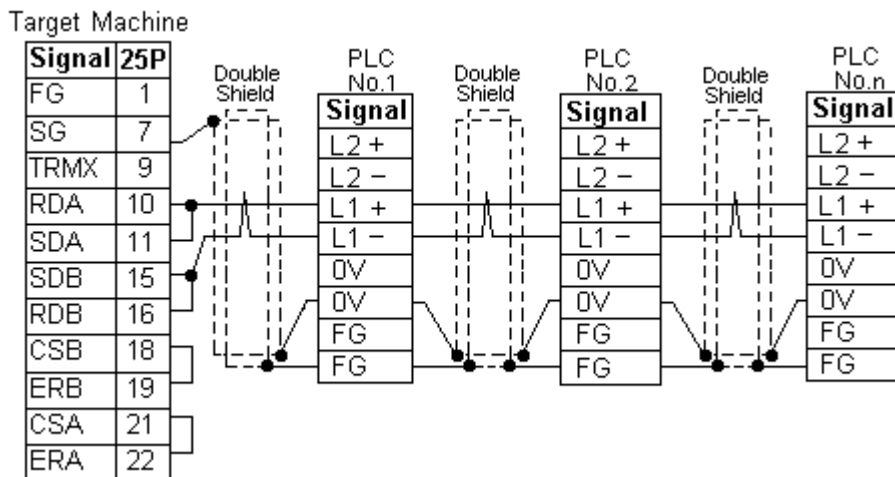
Target Machine

| Signal | 25P |
|---|---|
| FG | 1 |
| SG | 7 |
| TRMX | 9 |
| RDA | 10 |
| SDA | 11 |
| SDB | 15 |
| RDB | 16 |
| CSB | 18 |
| ERB | 19 |
| CSA | 21 |
| ERA | 22 |

Double Shield

PLC No.1

| Signal |
|---|
| L2 + |
| L2 − |
| L1 + |
| L1 − |
| 0V |
| 0V |
| FG |
| FG |

Double Shield

PLC No.2

| Signal |
|---|
| L2 + |
| L2 − |
| L1 + |
| L1 − |
| 0V |
| 0V |
| FG |
| FG |

Double Shield

PLC No.n

| Signal |
|---|
| L2 + |
| L2 − |
| L1 + |
| L1 − |
| 0V |
| 0V |
| FG |
| FG |